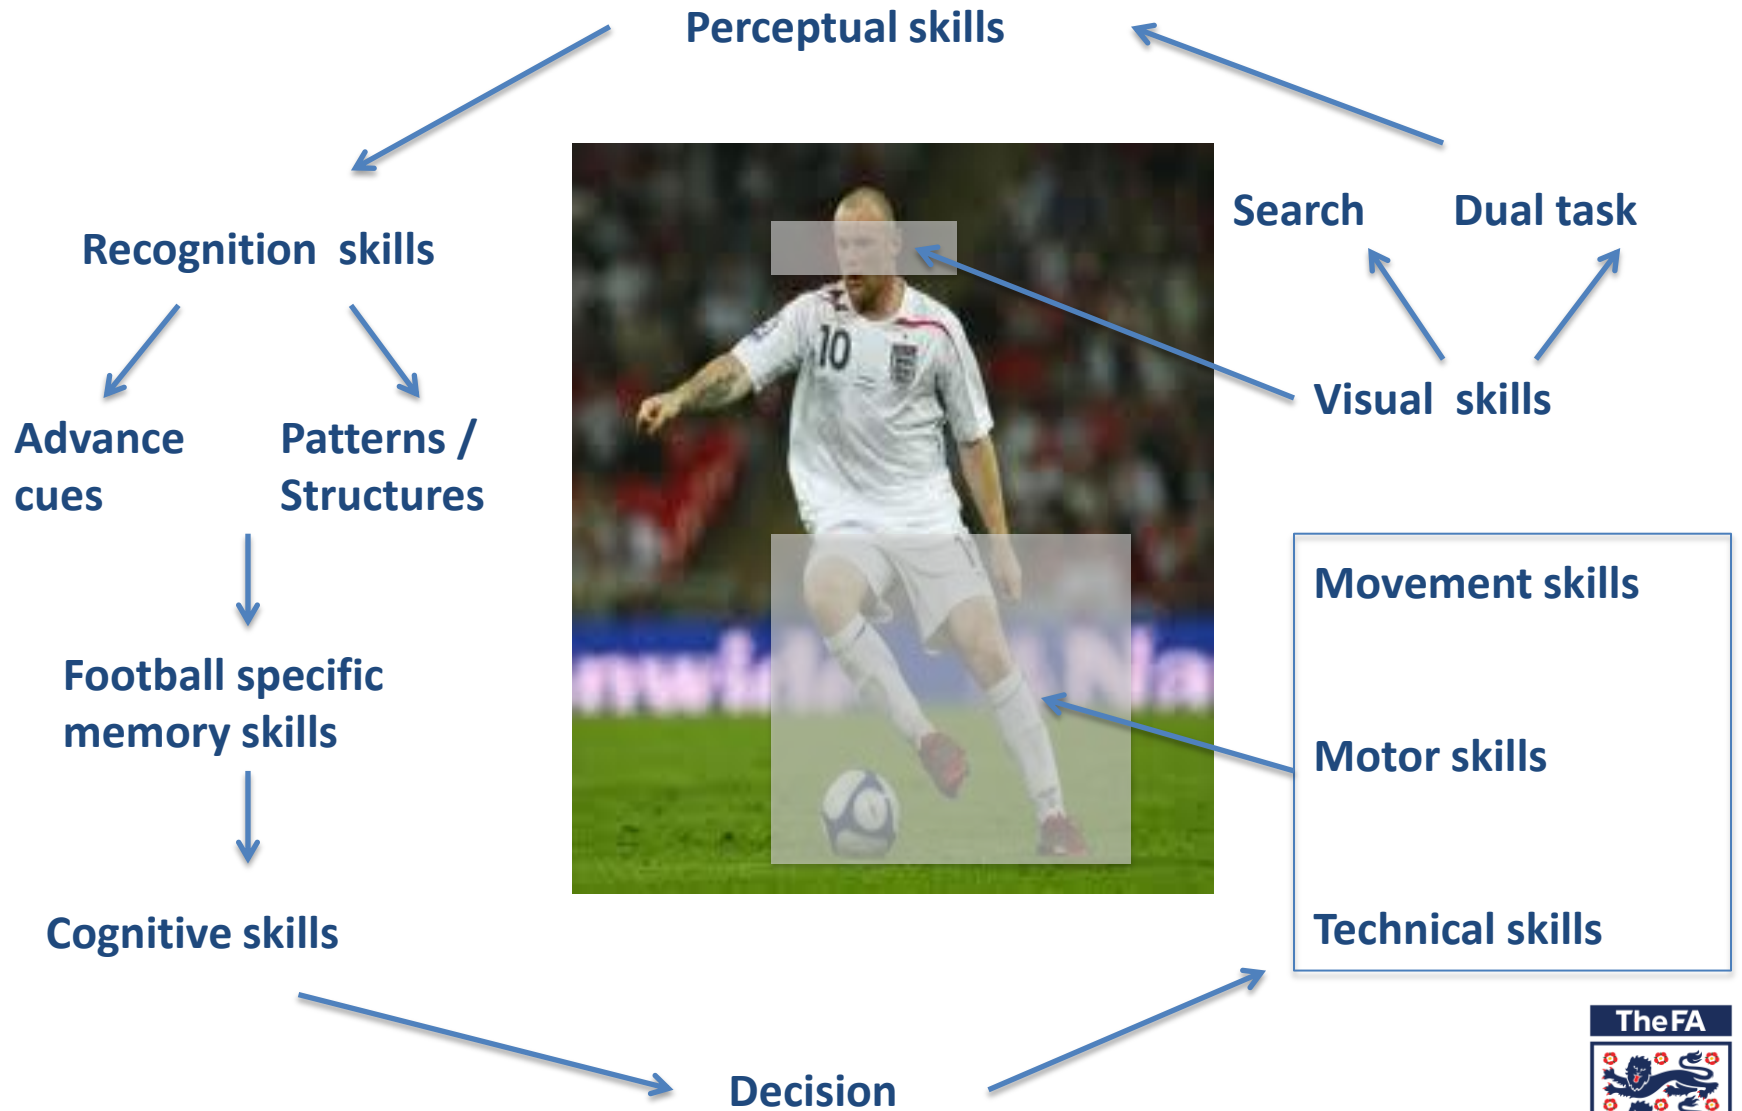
Perceptual skills

Recognition skills

Advance cues

Patterns / Structures

Football specific memory skills

Cognitive skills

Search

Dual task

Visual skills

Movement skills

Motor skills

Technical skills

Decision

10

The FA